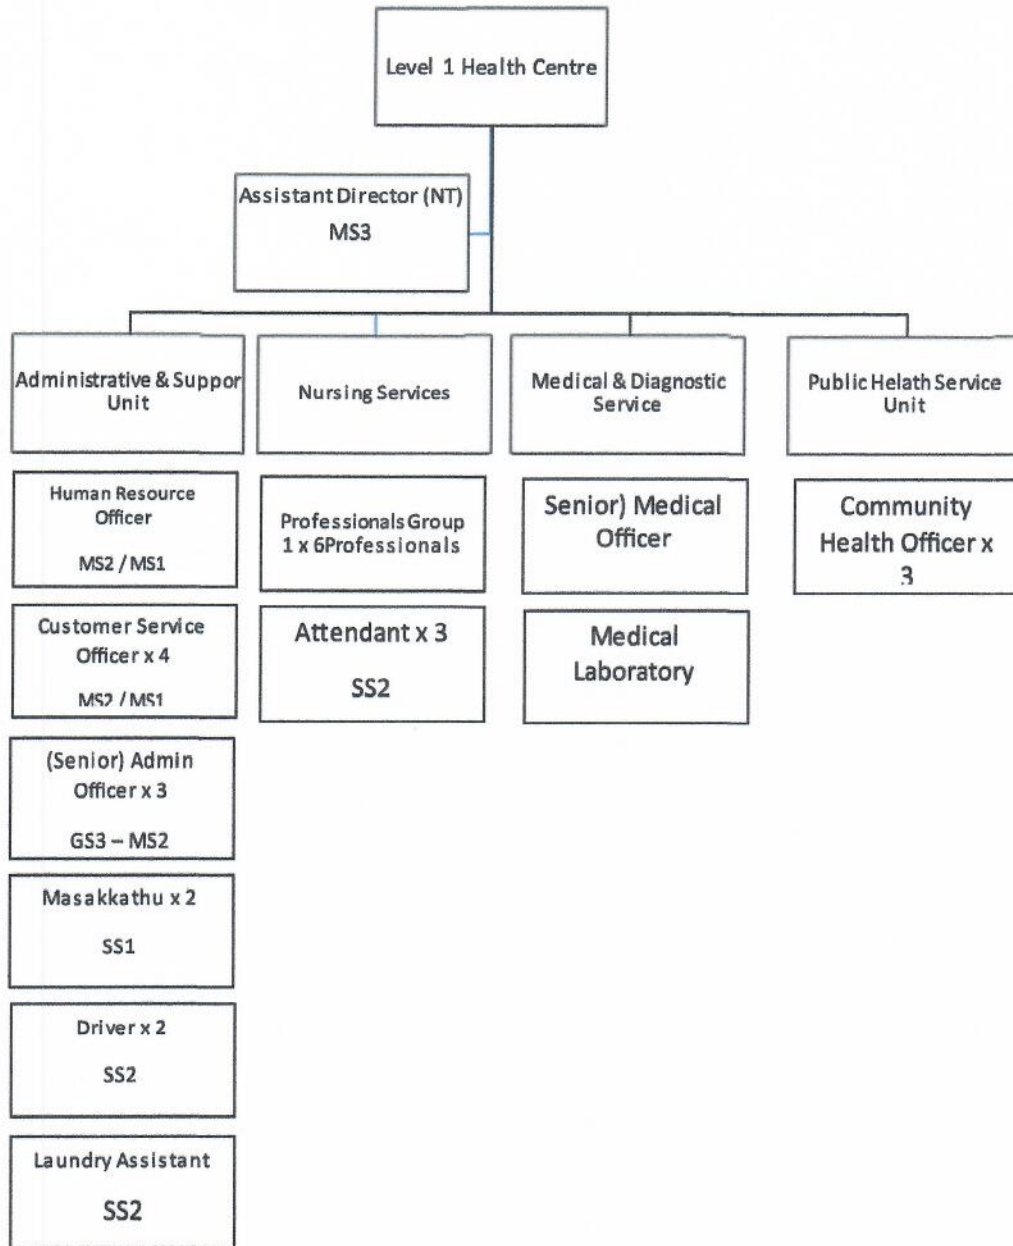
Level 1 Health Centre

Assistant Director (NT)
MS3

Administrative & Suppor Unit

Human Resource Officer
MS2 / MS1

Customer Service Officer x 4
MS2 / MS1

(Senior) Admin Officer x 3
GS3 – MS2

Masakkathu x 2
SS1

Driver x 2
SS2

Laundry Assistant
SS2

Nursing Services

Professionals Group 1 x 6Professionals

Attendant x 3
SS2

Medical & Diagnostic Service

Senior) Medical Officer

Medical Laboratory

Public Helath Service Unit

Community Health Officer x 3